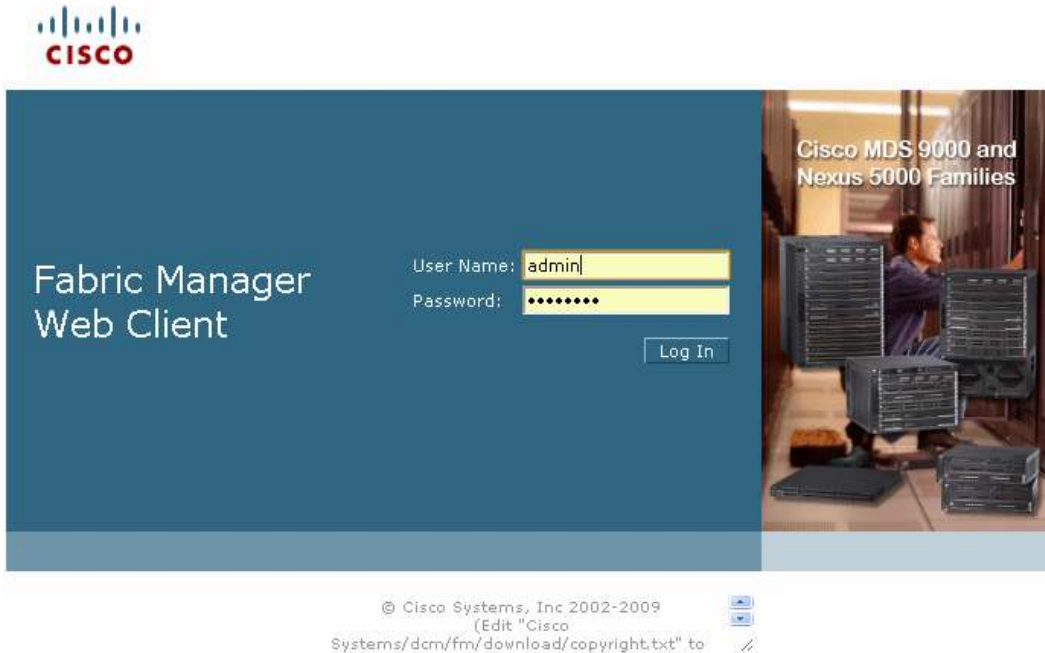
cisco

Fabric Manager Web Client

User Name: admin
Password: ••••••••

Log In

Cisco MDS 9000 and Nexus 5000 Families

© Cisco Systems, Inc 2002-2009 (Edit "Cisco Systems/dcm/fm/download/copyright.txt" to